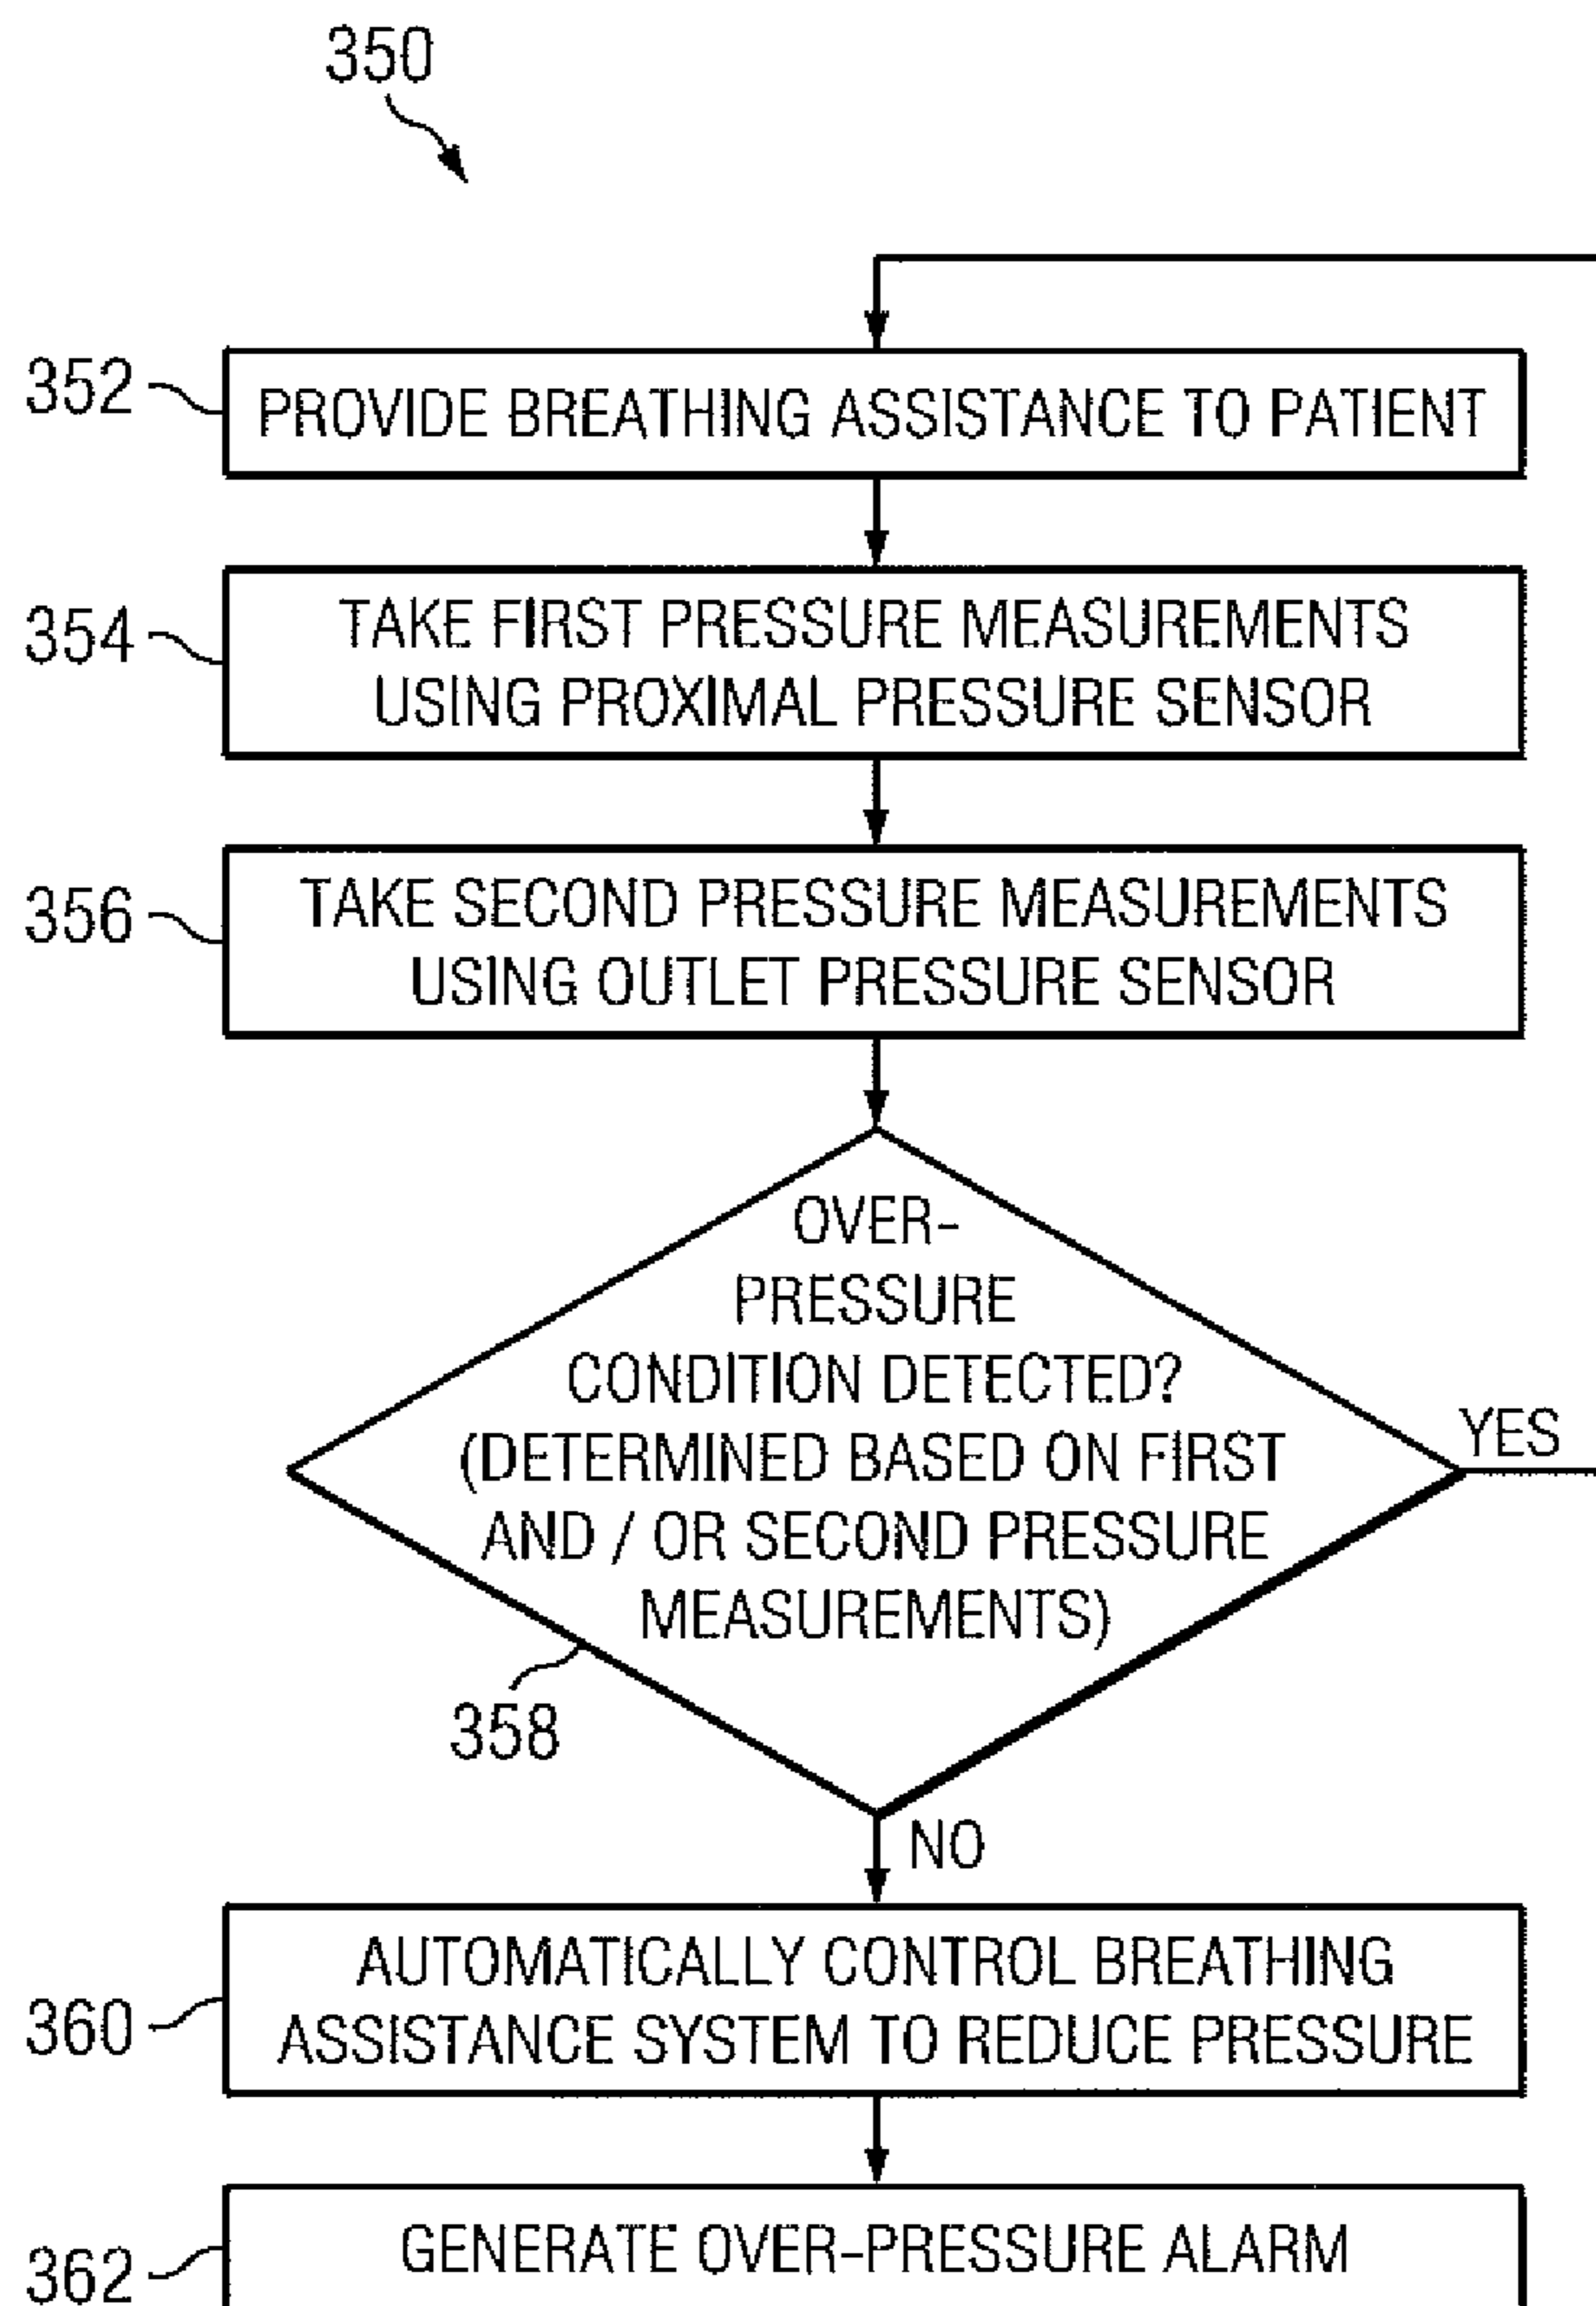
350

352 PROVIDE BREATHING ASSISTANCE TO PATIENT

354 TAKE FIRST PRESSURE MEASUREMENTS USING PROXIMAL PRESSURE SENSOR

356 TAKE SECOND PRESSURE MEASUREMENTS USING OUTLET PRESSURE SENSOR

OVER-PRESSURE CONDITION DETECTED? (DETERMINED BASED ON FIRST AND / OR SECOND PRESSURE MEASUREMENTS)

YES

358

NO

360 AUTOMATICALLY CONTROL BREATHING ASSISTANCE SYSTEM TO REDUCE PRESSURE

362 GENERATE OVER-PRESSURE ALARM